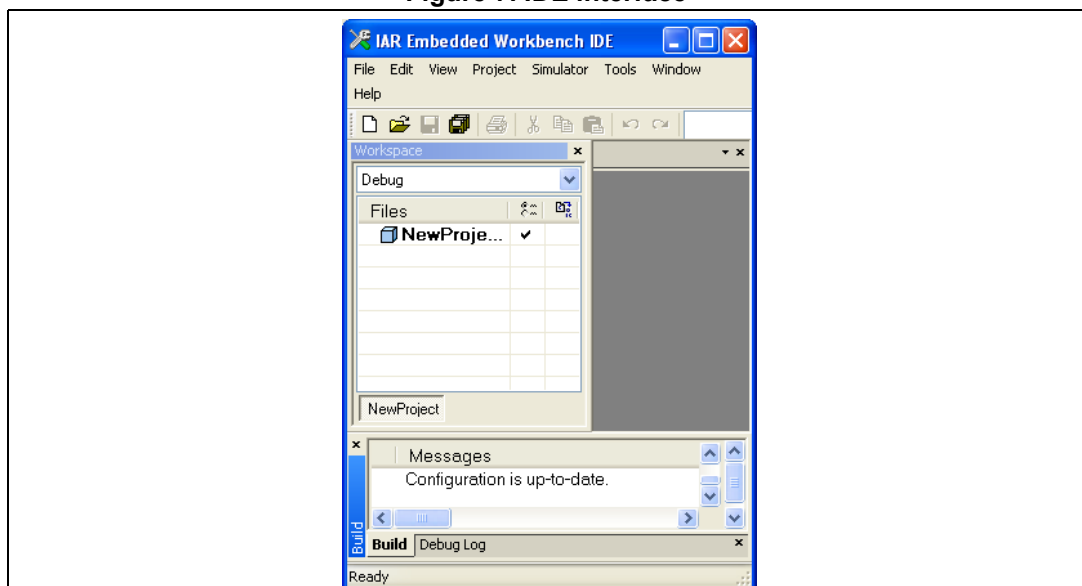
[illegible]

IAR Embedded Workbench IDE

File Edit View Project Simulator Tools Window Help

Workspace

Debug

Files

NewProje... ✔

NewProject

Messages

Configuration is up-to-date.

Build

Build Debug Log

Ready